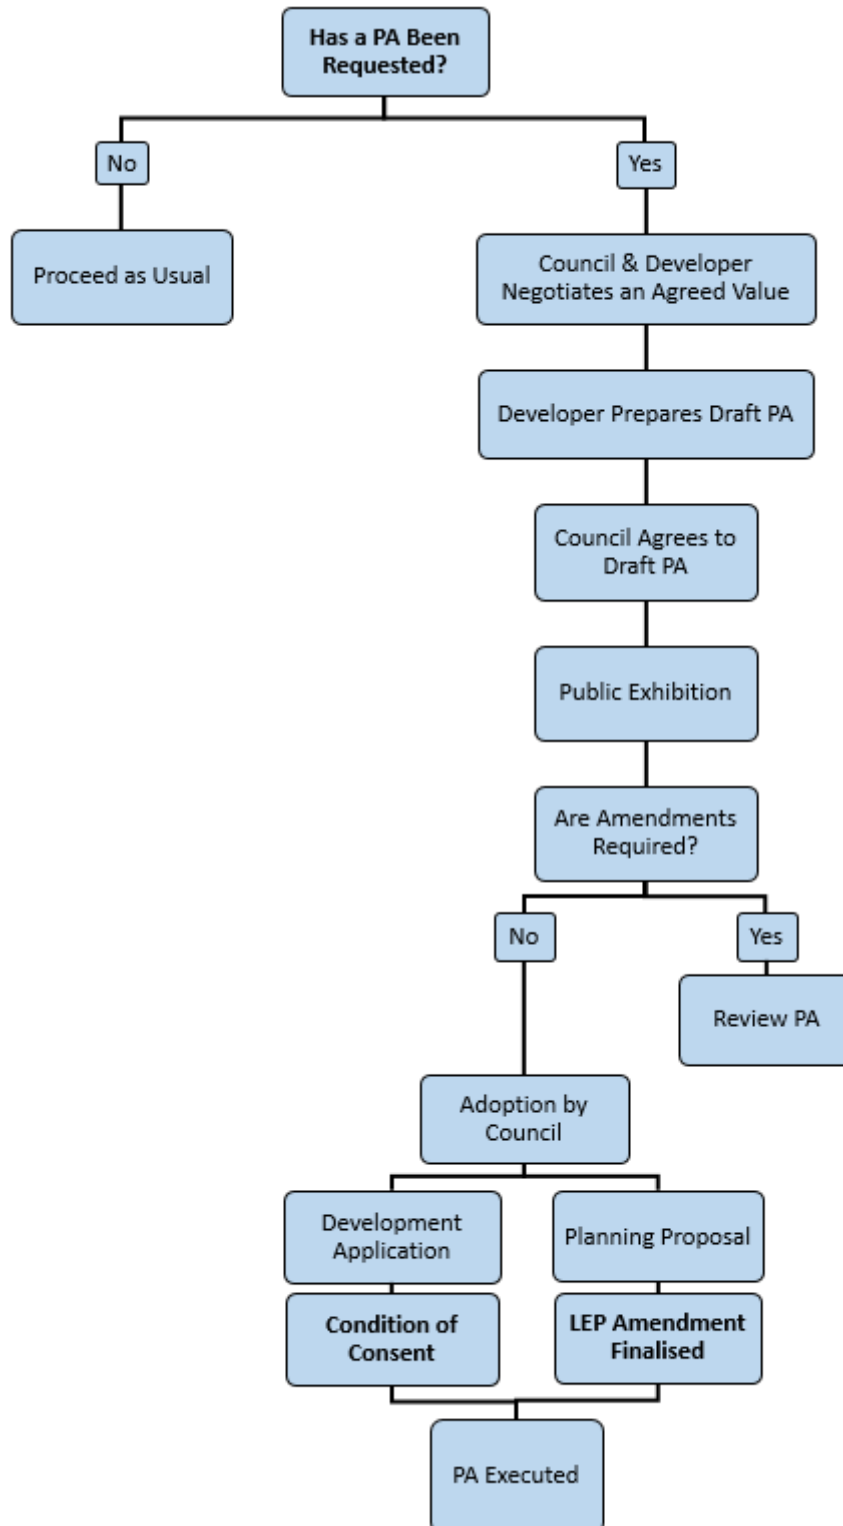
Has a PA Been Requested?

No

Yes

Proceed as Usual

Council & Developer Negotiates an Agreed Value

Developer Prepares Draft PA

Council Agrees to Draft PA

Public Exhibition

Are Amendments Required?

No

Yes

Review PA

Adoption by Council

Development Application

Planning Proposal

Condition of Consent

LEP Amendment Finalised

PA Executed